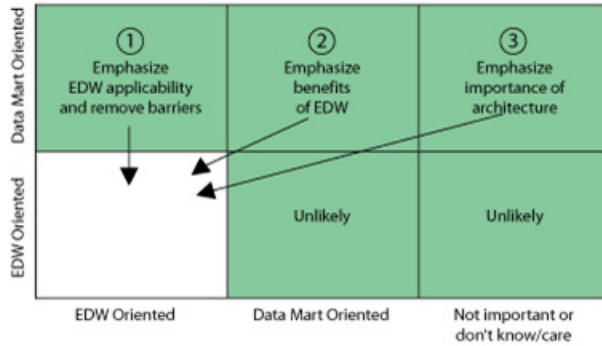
Data Mart Oriented

EDW Oriented

①
Emphasize EDW applicability and remove barriers

②
Emphasize benefits of EDW

③
Emphasize importance of architecture

Unlikely

Unlikely

EDW Oriented

Data Mart Oriented

Not important or don't know/care